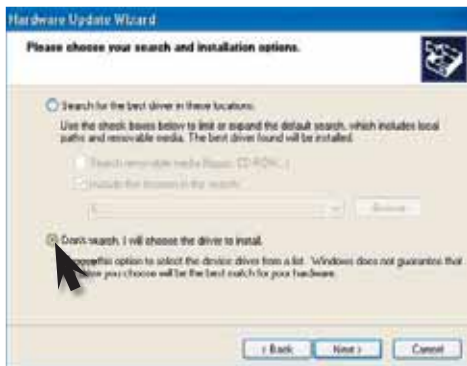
Hardware Update Wizard

Please choose your search and installation options.

Search for the best driver in these locations.

Use the check boxes below to limit or expand the default search, which includes local paths and removable media. The best driver found will be installed.

Search removable media (floppy, CD-ROM...)

Include this location in the search:

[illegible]

Browse

Don't search. I will choose the driver to install.

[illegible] this option to select the device driver from a list. Windows does not guarantee that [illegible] you choose will be the best match for your hardware.

< Back

Next >

Cancel